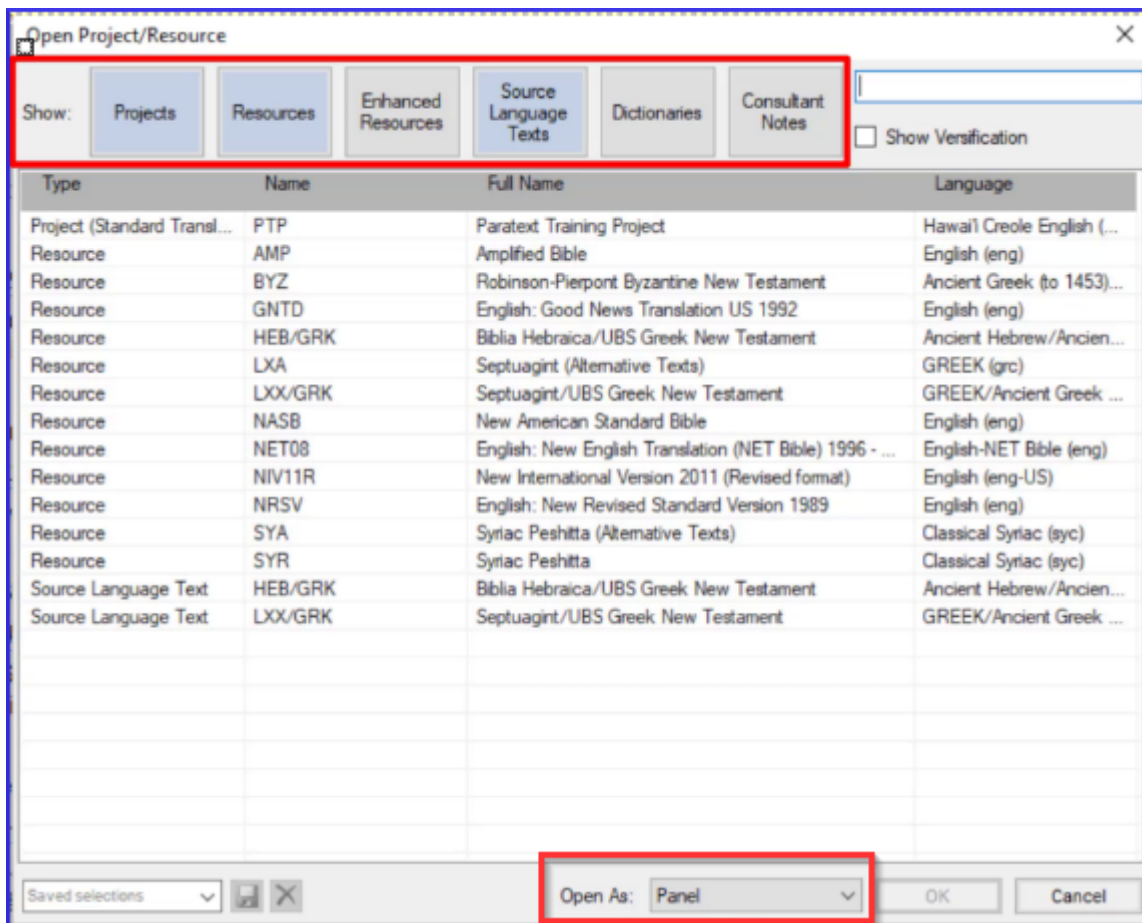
Open Project/Resource

Show: Projects Resources Enhanced Resources Source Language Texts Dictionaries Consultant Notes

Show Verification

| Type | Name | Full Name | Language |
|---|---|---|---|
| Project (Standard Transl... | PTP | Paratext Training Project | Hawai'i Creole English (... |
| Resource | AMP | Amplified Bible | English (eng) |
| Resource | BYZ | Robinson-Pierpont Byzantine New Testament | Ancient Greek (to 1453)... |
| Resource | GNTD | English: Good News Translation US 1992 | English (eng) |
| Resource | HEB/GRK | Biblia Hebraica/UBS Greek New Testament | Ancient Hebrew/Ancien... |
| Resource | LXA | Septuagint (Alternative Texts) | GREEK (grc) |
| Resource | LXX/GRK | Septuagint/UBS Greek New Testament | GREEK/Ancient Greek ... |
| Resource | NASB | New American Standard Bible | English (eng) |
| Resource | NET08 | English: New English Translation (NET Bible) 1996 - ... | English-NET Bible (eng) |
| Resource | NIV11R | New International Version 2011 (Revised format) | English (eng-US) |
| Resource | NRSV | English: New Revised Standard Version 1989 | English (eng) |
| Resource | SYA | Syriac Peshitta (Alternative Texts) | Classical Syriac (syc) |
| Resource | SYR | Syriac Peshitta | Classical Syriac (syc) |
| Source Language Text | HEB/GRK | Biblia Hebraica/UBS Greek New Testament | Ancient Hebrew/Ancien... |
| Source Language Text | LXX/GRK | Septuagint/UBS Greek New Testament | GREEK/Ancient Greek ... |

Saved selections

Open As: Panel

OK Cancel